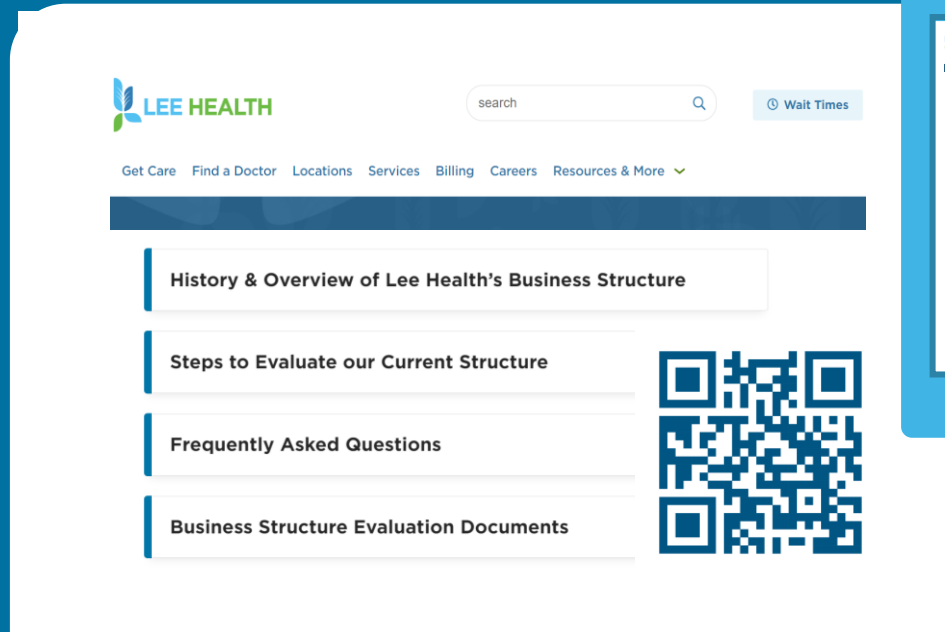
LEE HEALTH

search

Wait Times

Get Care Find a Doctor Locations Services Billing Careers Resources & More

History & Overview of Lee Health's Business Structure

Steps to Evaluate our Current Structure

Frequently Asked Questions

Business Structure Evaluation Documents